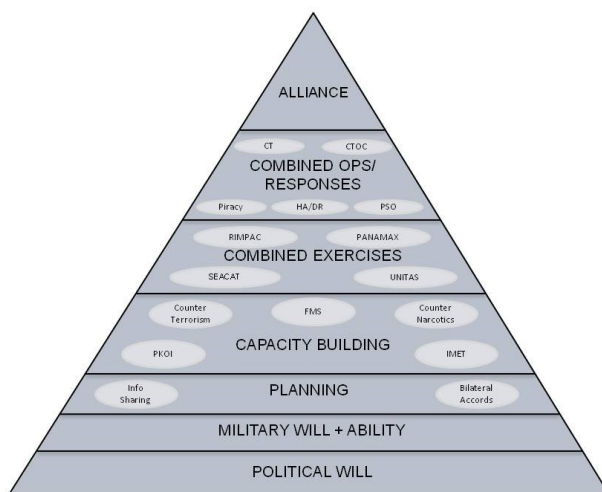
ALLIANCE

CT

CTOC

COMBINED OPS/ RESPONSES

Piracy

HA/DR

PSO

RIMPAC

PANAMAX

COMBINED EXERCISES

SEACAT

UNITAS

Counter Terrorism

FMS

Counter Narcotics

PKOI

CAPACITY BUILDING

IMET

Info Sharing

PLANNING

Bilateral Accords

MILITARY WILL + ABILITY

POLITICAL WILL